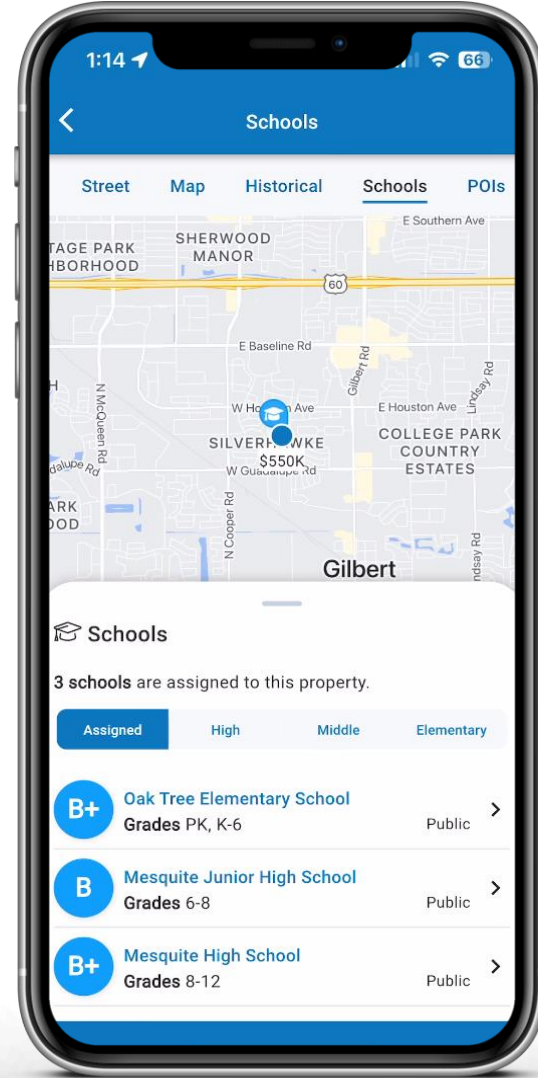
1:14
66

Schools

Street Map Historical Schools POIs

E Southern Ave
TAGE PARK
HBORHOOD
SHERWOOD MANOR
60
E Baseline Rd
Gilbert Rd
W Houston Ave
E Houston Ave
Lindsay Rd
N McQueen Rd
SILVERHAWKE
$550K
W Guadalupe Rd
dalupe Rd
COLLEGE PARK COUNTRY ESTATES
ARK
OOD
N Cooper Rd
Lindsay Rd
Gilbert

Schools

**3 schools** are assigned to this property.

Assigned High Middle Elementary

B+ Oak Tree Elementary School
Grades PK, K-6 Public

B Mesquite Junior High School
Grades 6-8 Public

B+ Mesquite High School
Grades 8-12 Public